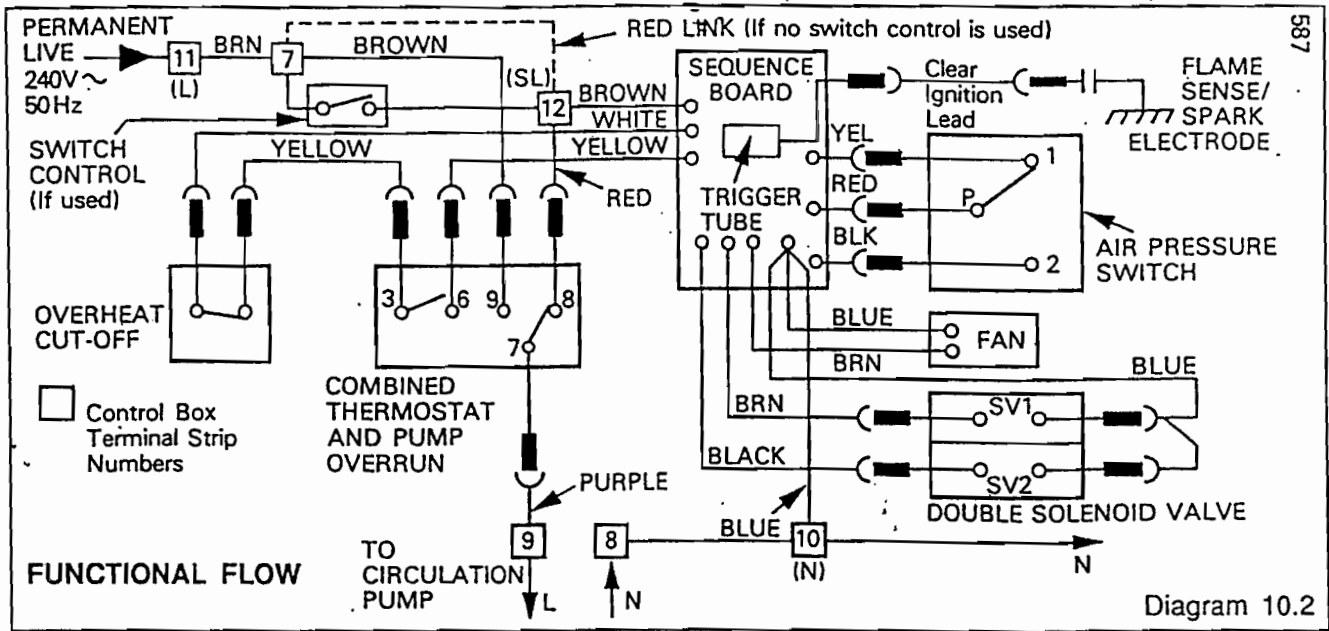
PERMANENT LIVE 240V ~ 50Hz

11 (L)

BRN

7

BROWN

RED LINK (If no switch control is used)

587

(SL)

12

BROWN

WHITE

YELLOW

SEQUENCE BOARD

Clear Ignition Lead

FLAME SENSE/ SPARK ELECTRODE

SWITCH CONTROL (If used)

YELLOW

RED

TRIGGER TUBE

YEL

RED

BLK

1

P

2

AIR PRESSURE SWITCH

OVERHEAT CUT-OFF

3

6

9

8

7

BLUE

FAN

BRN

BLUE

Control Box Terminal Strip Numbers

COMBINED THERMOSTAT AND PUMP OVERRUN

BRN

SV1

BLACK

SV2

PURPLE

DOUBLE SOLENOID VALVE

TO CIRCULATION PUMP

9

L

8

N

BLUE

10 (N)

N

FUNCTIONAL FLOW

Diagram 10.2